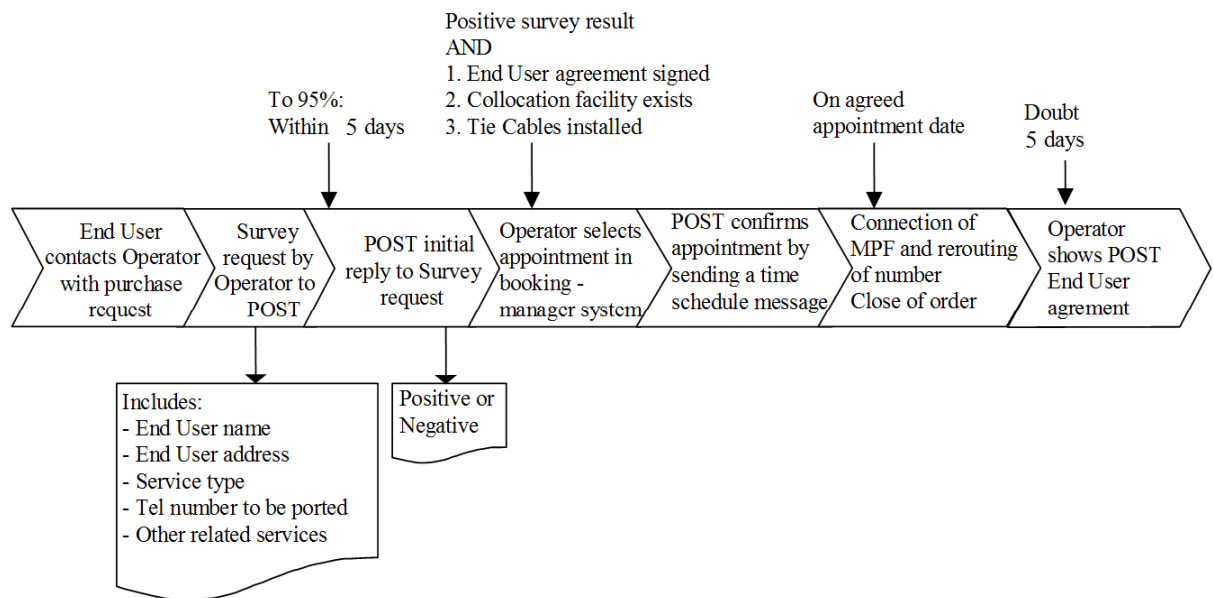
Positive survey result
AND
1. End User agreement signed
2. Collocation facility exists
3. Tie Cables installed

To 95%:
Within 5 days

On agreed appointment date

Doubt
5 days

End User contacts Operator with purchase request

Survey request by Operator to POST

POST initial reply to Survey request

Operator selects appointment in booking - manager system

POST confirms appointment by sending a time schedule message

Connection of MPF and rerouting of number
Close of order

Operator shows POST End User agrement

Includes:
- End User name
- End User address
- Service type
- Tel number to be ported
- Other related services

Positive or Negative